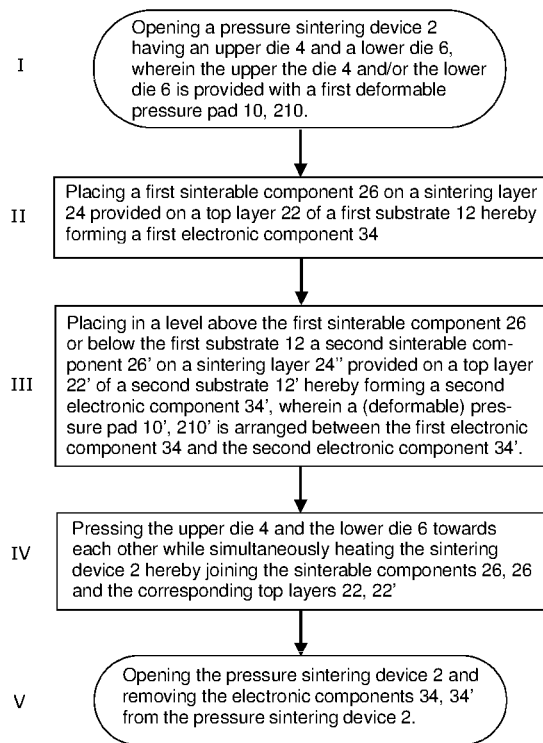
I

Opening a pressure sintering device 2 having an upper die 4 and a lower die 6, wherein the upper the die 4 and/or the lower die 6 is provided with a first deformable pressure pad 10, 210.

II

Placing a first sinterable component 26 on a sintering layer 24 provided on a top layer 22 of a first substrate 12 hereby forming a first electronic component 34

III

Placing in a level above the first sinterable component 26 or below the first substrate 12 a second sinterable component 26' on a sintering layer 24'' provided on a top layer 22' of a second substrate 12' hereby forming a second electronic component 34', wherein a (deformable) pressure pad 10', 210' is arranged between the first electronic component 34 and the second electronic component 34'.

IV

Pressing the upper die 4 and the lower die 6 towards each other while simultaneously heating the sintering device 2 hereby joining the sinterable components 26, 26 and the corresponding top layers 22, 22'

V

Opening the pressure sintering device 2 and removing the electronic components 34, 34' from the pressure sintering device 2.